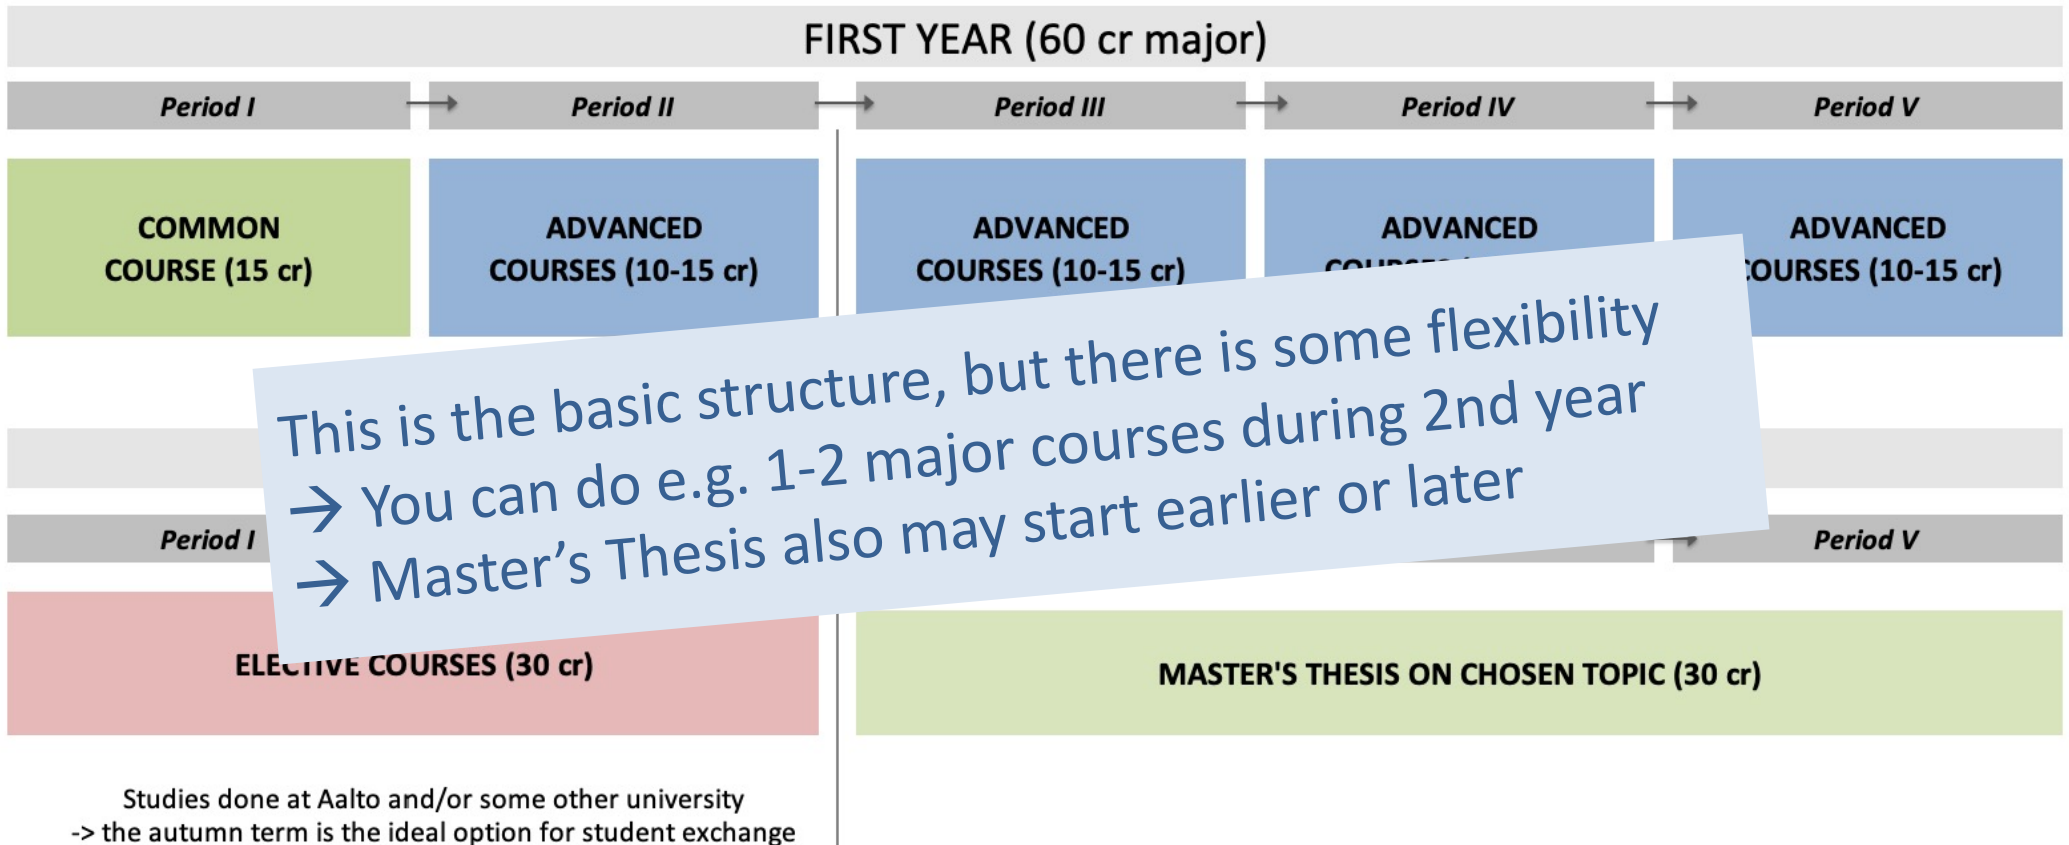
FIRST YEAR (60 cr major)

Period I

Period II

Period III

Period IV

Period V

COMMON COURSE (15 cr)

ADVANCED COURSES (10-15 cr)

ADVANCED COURSES (10-15 cr)

ADVANCED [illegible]

ADVANCED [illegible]OURSES (10-15 cr)

This is the basic structure, but there is some flexibility
→ You can do e.g. 1-2 major courses during 2nd year
→ Master's Thesis also may start earlier or later

Period I

Period V

ELE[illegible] COURSES (30 cr)

MASTER'S THESIS ON CHOSEN TOPIC (30 cr)

Studies done at Aalto and/or some other university
-> the autumn term is the ideal option for student exchange